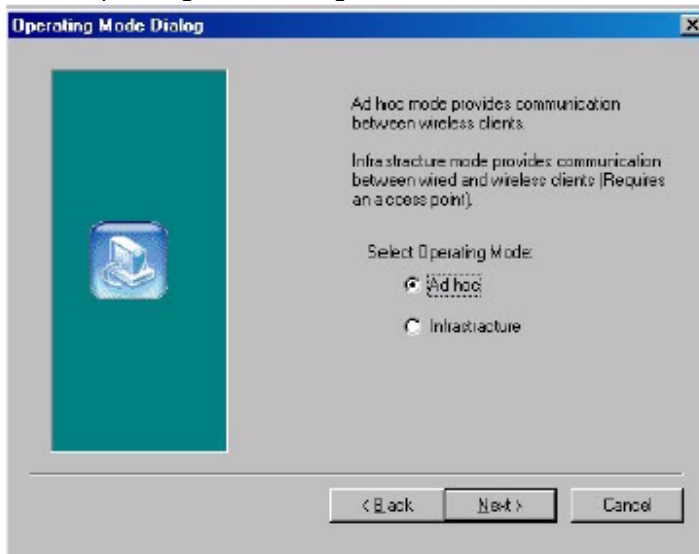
Operating Mode Dialog

Ad hoc mode provides communication between wireless clients.

Infrastructure mode provides communication between wired and wireless clients (Requires an access point).

Select Operating Mode:

Ad hoc

Infrastructure

< Back

Next >

Cancel